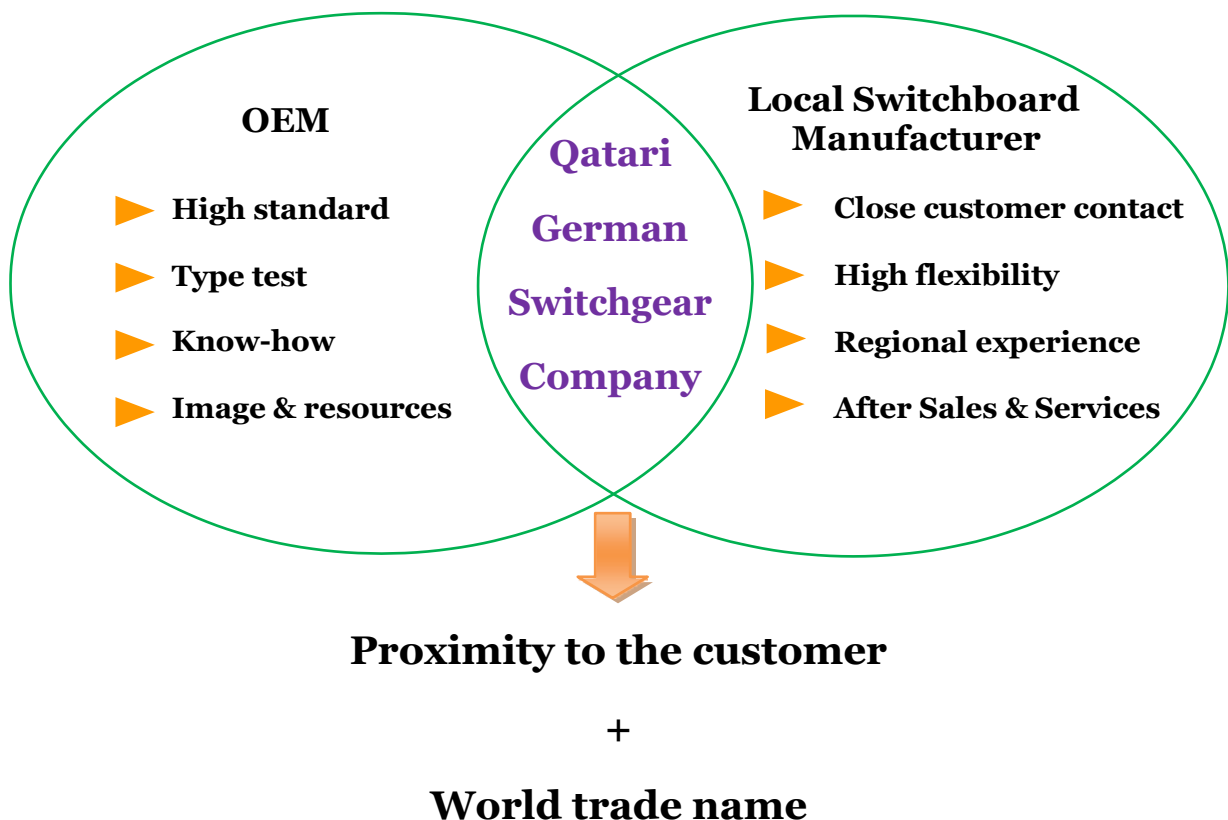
OEM

High standard

Type test

Know-how

Image & resources

Qatari

German

Switchgear

Company

Local Switchboard Manufacturer

Close customer contact

High flexibility

Regional experience

After Sales & Services

Proximity to the customer

+

World trade name